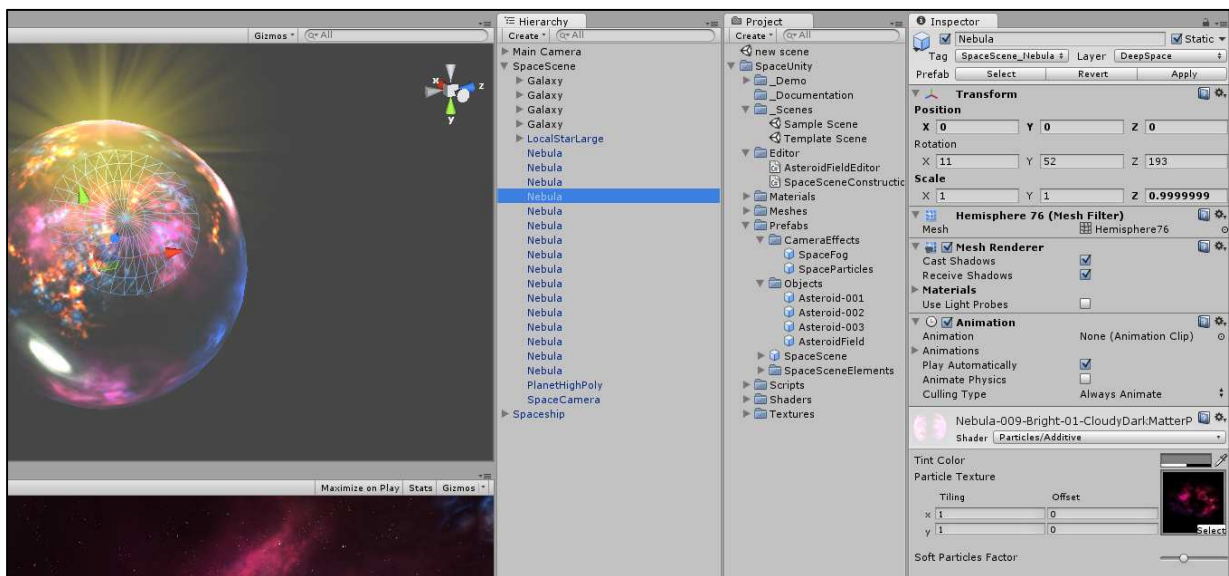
Gizmos ▾ Q▾All

Hierarchy
Create ▾ Q▾All
Main Camera
SpaceScene
Galaxy
Galaxy
Galaxy
Galaxy
LocalStarLarge
Nebula
Nebula
Nebula
Nebula
Nebula
Nebula
Nebula
Nebula
Nebula
Nebula
Nebula
Nebula
Nebula
Nebula
PlanetHighPoly
SpaceCamera
Spaceship

Project
Create ▾ Q▾All
new scene
SpaceUnity
_Demo
_Documentation
_Scenes
Sample Scene
Template Scene
Editor
AsteroidFieldEditor
SpaceSceneConstructic
Materials
Meshes
Prefabs
CameraEffects
SpaceFog
SpaceParticles
Objects
Asteroid-001
Asteroid-002
Asteroid-003
AsteroidField
SpaceScene
SpaceSceneElements
Scripts
Shaders
Textures

Inspector
Nebula
Static ▾
Tag SpaceScene_Nebula ‡ Layer DeepSpace ‡
Prefab Select Revert Apply
Transform
Position
X 0 Y 0 Z 0
Rotation
X 11 Y 52 Z 193
Scale
X 1 Y 1 Z 0.9999999
Hemisphere 76 (Mesh Filter)
Mesh Hemisphere76
Mesh Renderer
Cast Shadows
Receive Shadows
Materials
Use Light Probes
Animation
Animation None (Animation Clip)
Animations
Play Automatically
Animate Physics
Culling Type Always Animate
Nebula-009-Bright-01-CloudyDark:MatterP
Shader Particles/Additive
Tint Color
Particle Texture
Tiling Offset
x 1 0
y 1 0
Select
Soft Particles Factor

Maximize on Play Stats Gizmos ▾